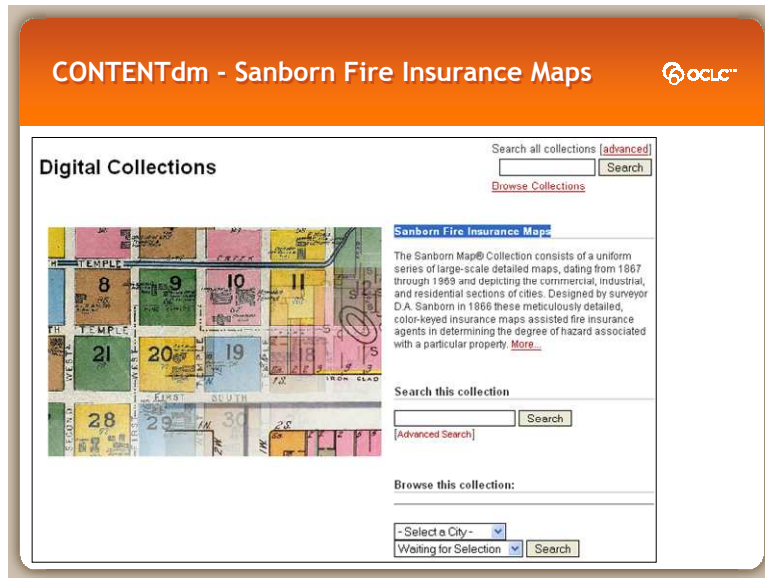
CONTENTdm - Sanborn Fire Insurance Maps

OCLC

Digital Collections

Search all collections [advanced]

Search

Browse Collections

TEMPLE

8

9

10

11

TEMPLE

21

20

19

28

29

30

Sanborn Fire Insurance Maps

The Sanborn Map® Collection consists of a uniform series of large-scale detailed maps, dating from 1867 through 1969 and depicting the commercial, industrial, and residential sections of cities. Designed by surveyor D.A. Sanborn in 1866 these meticulously detailed, color-keyed insurance maps assisted fire insurance agents in determining the degree of hazard associated with a particular property. More...

Search this collection

Search

[Advanced Search]

Browse this collection:

- Select a City -

Waiting for Selection

Search